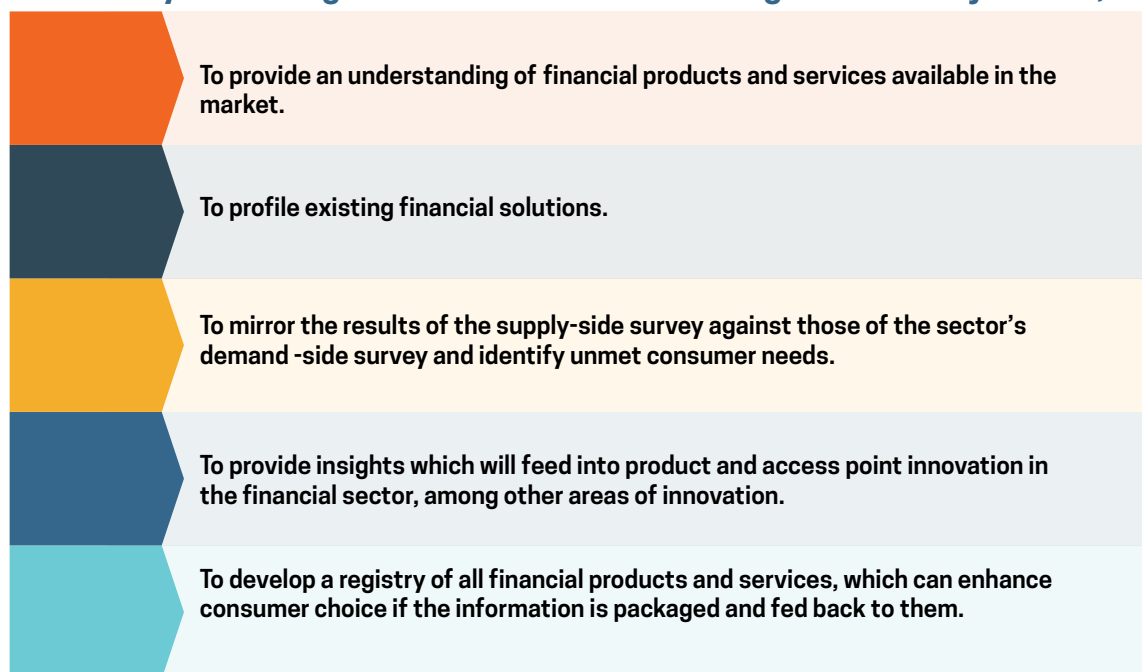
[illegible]

To provide an understanding of financial products and services available in the market.

To profile existing financial solutions.

To mirror the results of the supply-side survey against those of the sector's demand -side survey and identify unmet consumer needs.

To provide insights which will feed into product and access point innovation in the financial sector, among other areas of innovation.

To develop a registry of all financial products and services, which can enhance consumer choice if the information is packaged and fed back to them.